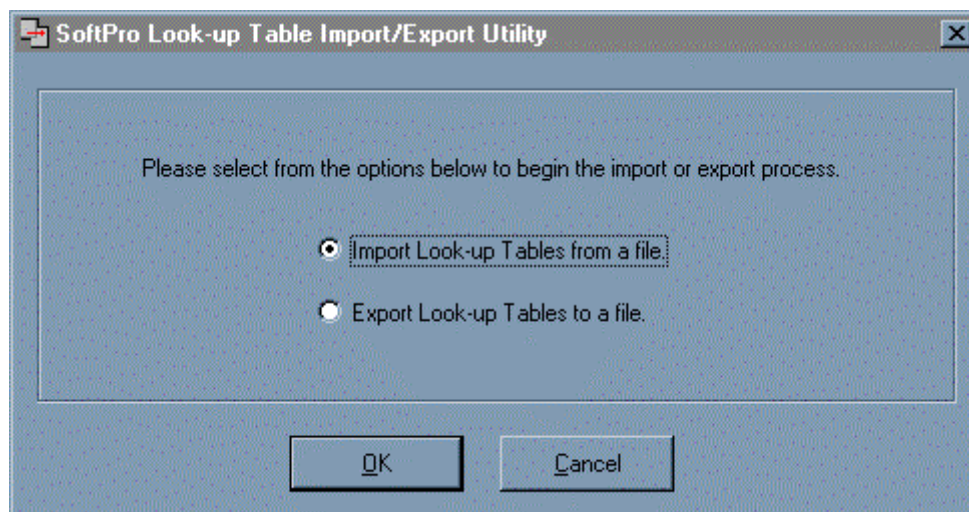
SoftPro Look-up Table Import/Export Utility

X

Please select from the options below to begin the import or export process.

Import Look-up Tables from a file.

Export Look-up Tables to a file.

OK

Cancel